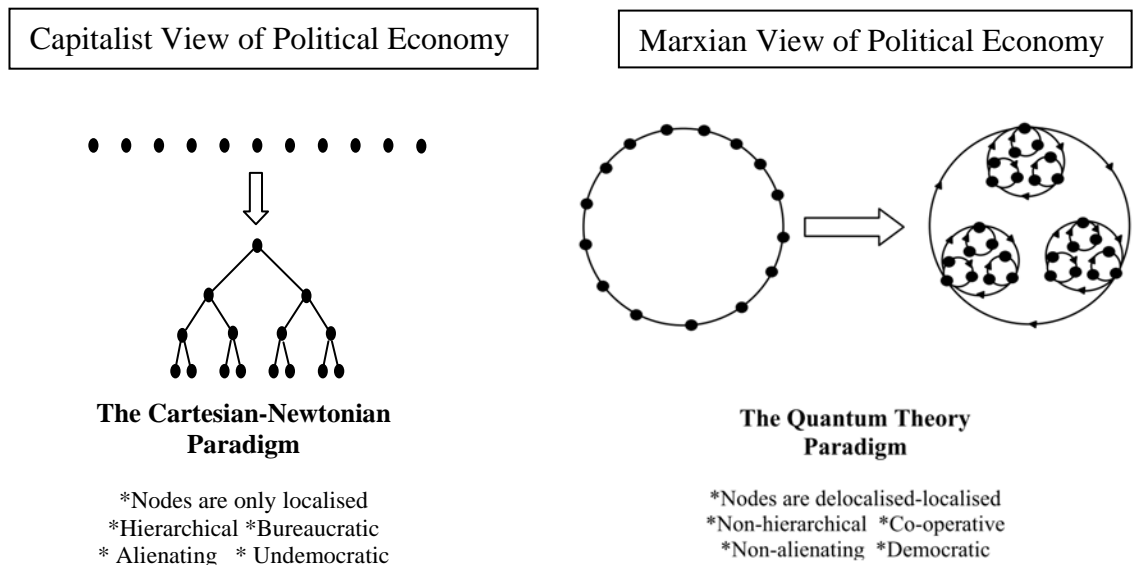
Capitalist View of Political Economy

The Cartesian-Newtonian Paradigm

*Nodes are only localised
*Hierarchical *Bureaucratic
* Alienating * Undemocratic

Marxian View of Political Economy

The Quantum Theory Paradigm

*Nodes are delocalised-localised
*Non-hierarchical *Co-operative
*Non-alienating *Democratic